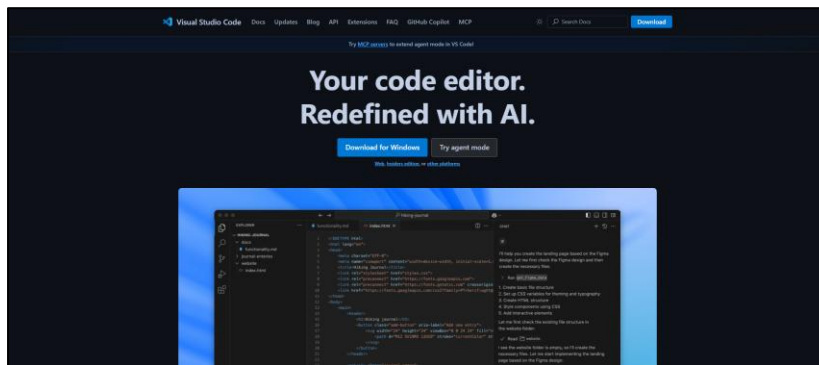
Visual Studio Code Docs Updates Blog API Extensions FAQ GitHub Copilot MCP

Search Docs

Download

Try MCP servers to extend agent mode in VS Code!

Your code editor. Redefined with AI.

Download for Windows

Try agent mode

Web, Insiders edition, or other platforms

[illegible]